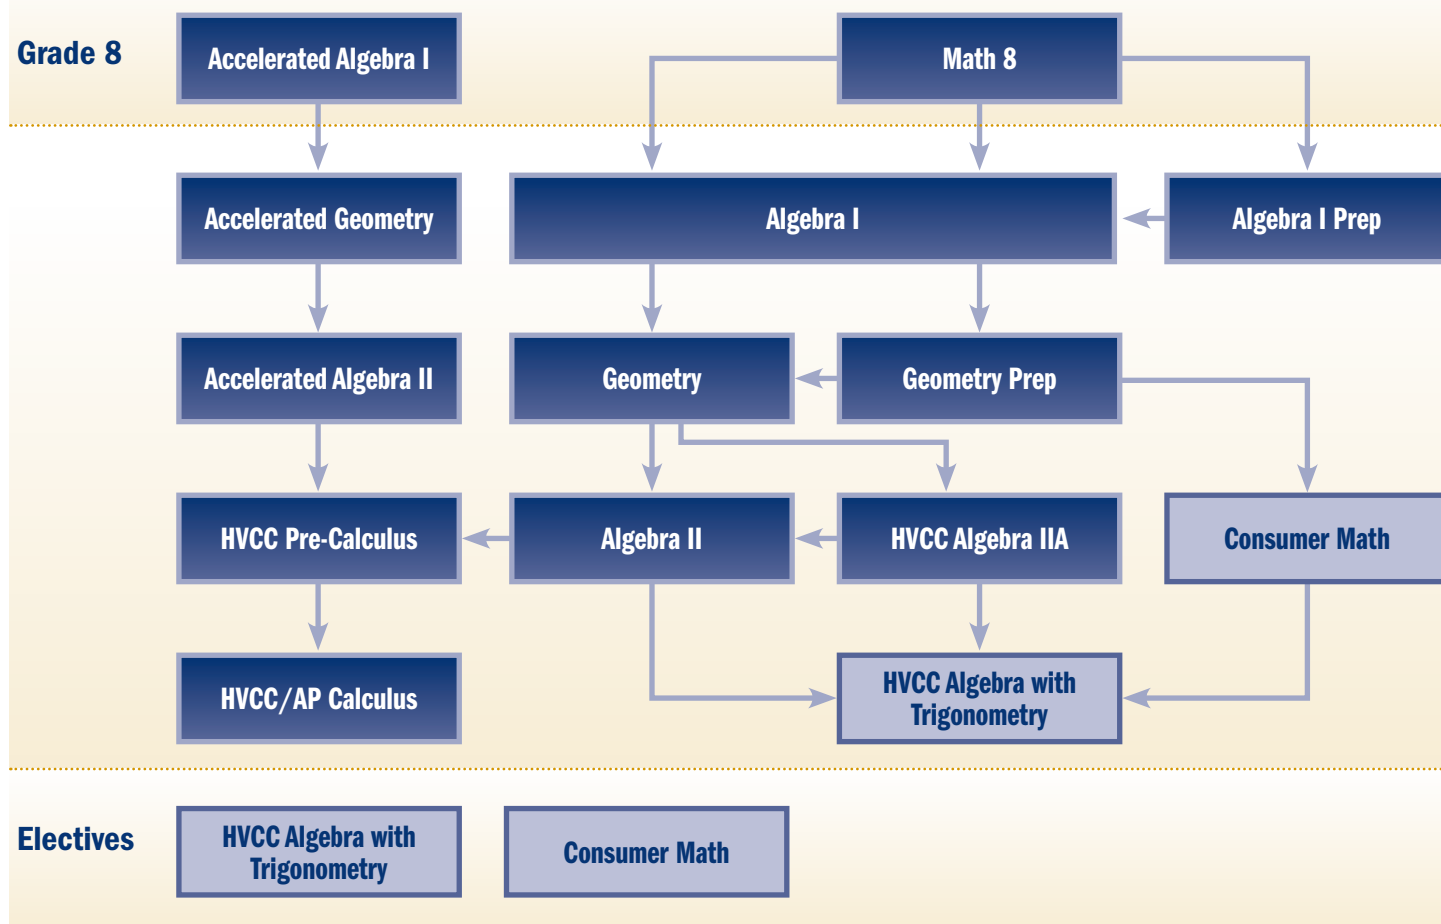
Grade 8

Accelerated Algebra I

Math 8

Accelerated Geometry

Algebra I

Algebra I Prep

Accelerated Algebra II

Geometry

Geometry Prep

HVCC Pre-Calculus

Algebra II

HVCC Algebra IIA

Consumer Math

HVCC/AP Calculus

HVCC Algebra with Trigonometry

Electives

HVCC Algebra with Trigonometry

Consumer Math